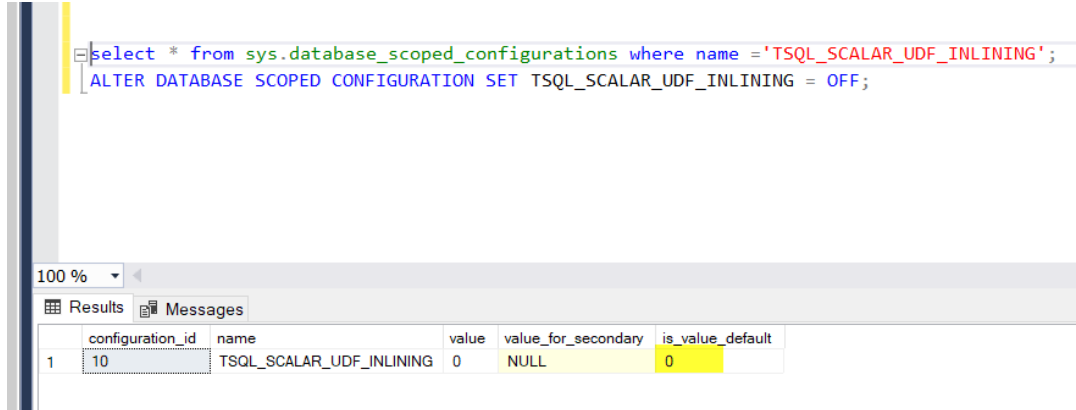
select * from sys.database_scoped_configurations where name ='TSQL_SCALAR_UDF_INLINING';
ALTER DATABASE SCOPED CONFIGURATION SET TSQL_SCALAR_UDF_INLINING = OFF;

100 %

Results Messages

| | configuration_id | name | value | value_for_secondary | is_value_default |
|---|---|---|---|---|---|
| 1 | 10 | TSQL_SCALAR_UDF_INLINING | 0 | NULL | 0 |